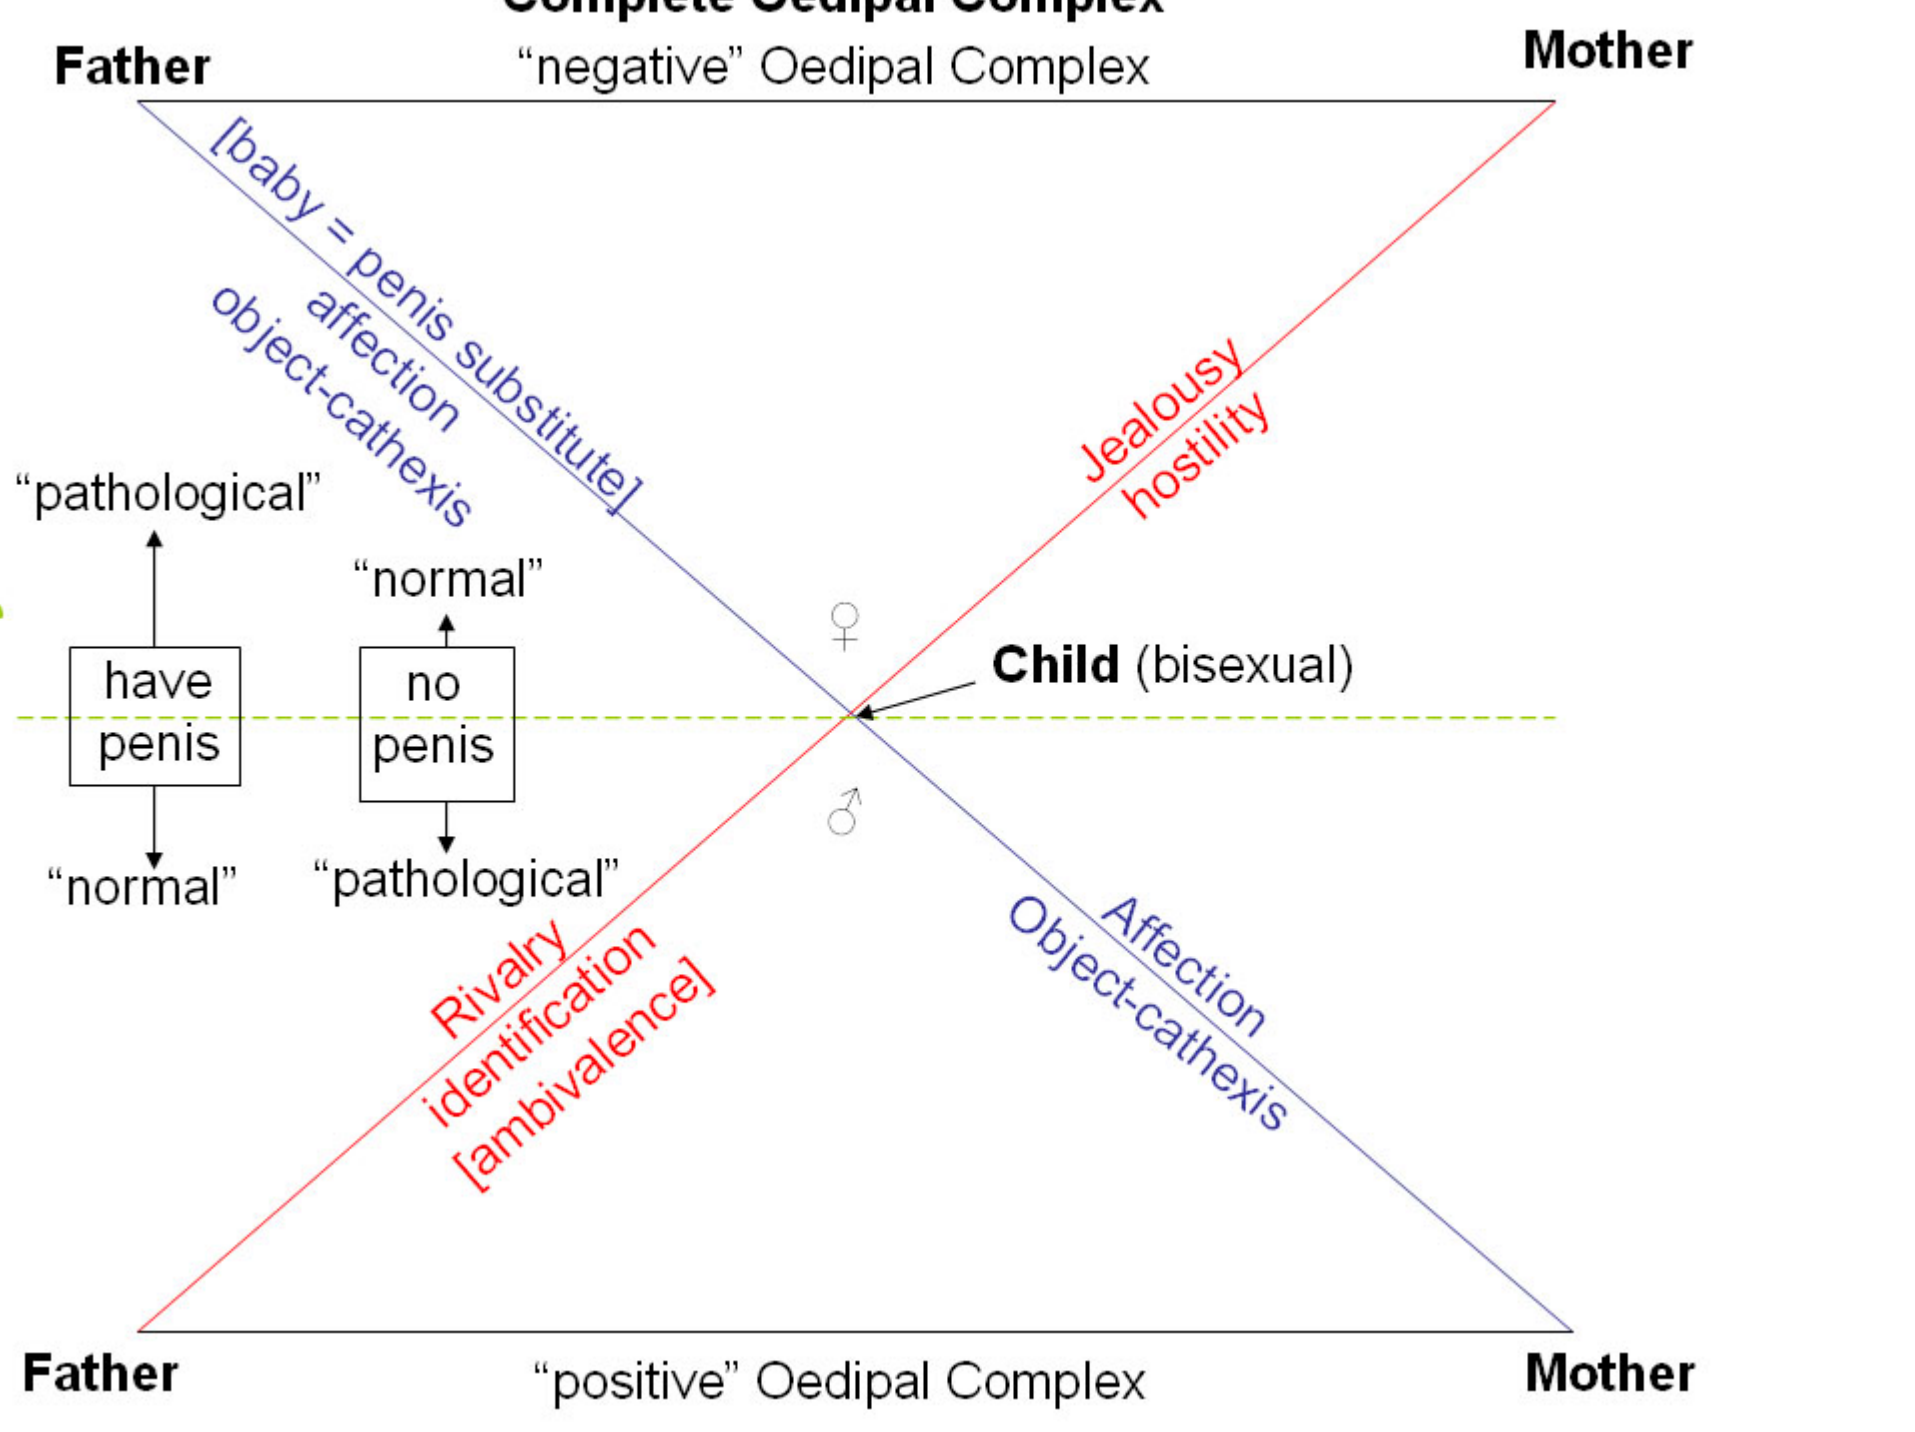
Complete Oedipal Complex

Father

"negative" Oedipal Complex

Mother

[baby = penis substitute]
affection
object-cathexis

Jealousy
hostility

"pathological"

"normal"

have penis

no penis

♀

Child (bisexual)

♂

"normal"

"pathological"

Rivalry
identification
[ambivalence]

Affection
Object-cathexis

Father

"positive" Oedipal Complex

Mother